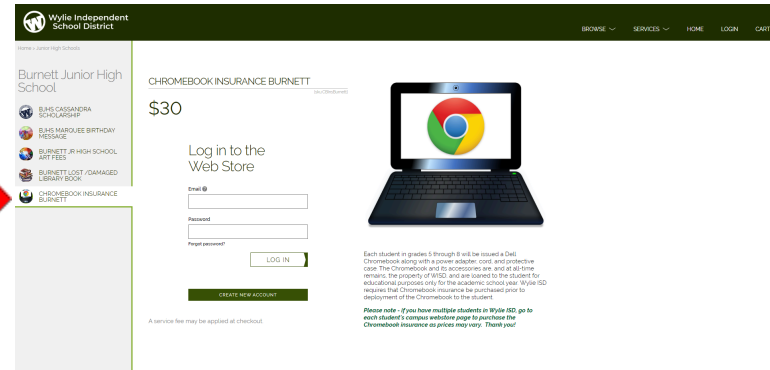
Wylie Independent School District

BROWSE SERVICES HOME LOGIN CART

Home » Junior High Schools

Burnett Junior High School

BJHS CASSANDRA SCHOLARSHIP

BJHS MARQUEE BIRTHDAY MESSAGE

BURNETT JR HIGH SCHOOL ART FEES

BURNETT LOST /DAMAGED LIBRARY BOOK

CHROMEBOOK INSURANCE BURNETT

CHROMEBOOK INSURANCE BURNETT

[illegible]

$30

Log in to the Web Store

Email

Password

Forgot password?

LOG IN

CREATE NEW ACCOUNT

A service fee may be applied at checkout.

Each student in grades 5 through 8 will be issued a Dell Chromebook along with a power adapter, cord, and protective case. The Chromebook and its accessories are, and at all-time remains, the property of WISD, and are loaned to the student for educational purposes only for the academic school year. Wylie ISD requires that Chromebook insurance be purchased prior to deployment of the Chromebook to the student.

Please note - if you have multiple students in Wylie ISD, go to each student's campus webstore page to purchase the Chromebook insurance as prices may vary. Thank you!